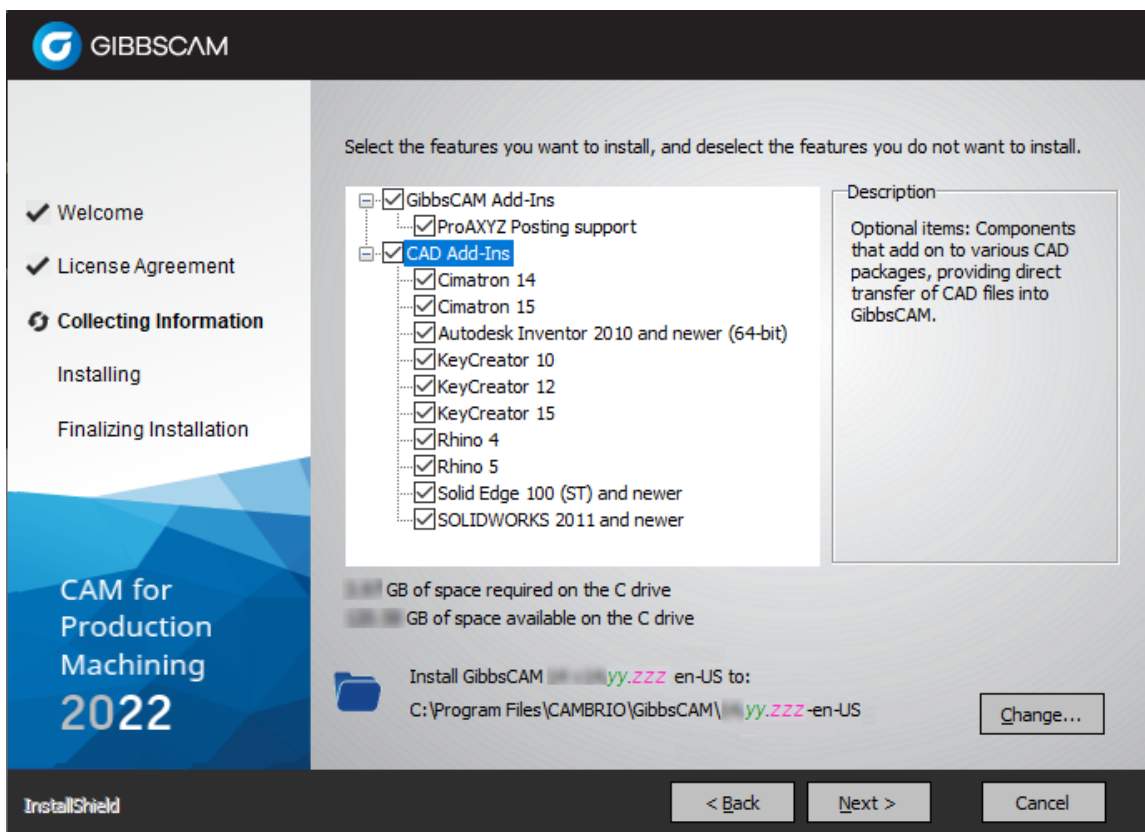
GIBBSCAM

Welcome
License Agreement
Collecting Information
Installing
Finalizing Installation

CAM for Production Machining
2022

Select the features you want to install, and deselect the features you do not want to install.

GibbsCAM Add-Ins
ProAXYZ Posting support
CAD Add-Ins
Cimatron 14
Cimatron 15
Autodesk Inventor 2010 and newer (64-bit)
KeyCreator 10
KeyCreator 12
KeyCreator 15
Rhino 4
Rhino 5
Solid Edge 100 (ST) and newer
SOLIDWORKS 2011 and newer

Description
Optional items: Components that add on to various CAD packages, providing direct transfer of CAD files into GibbsCAM.

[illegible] GB of space required on the C drive
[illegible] GB of space available on the C drive

Install GibbsCAM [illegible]yy.zzz en-US to:
C:\Program Files\CAMBRIO\GibbsCAM\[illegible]yy.zzz-en-US

Change...

InstallShield

< Back
Next >
Cancel